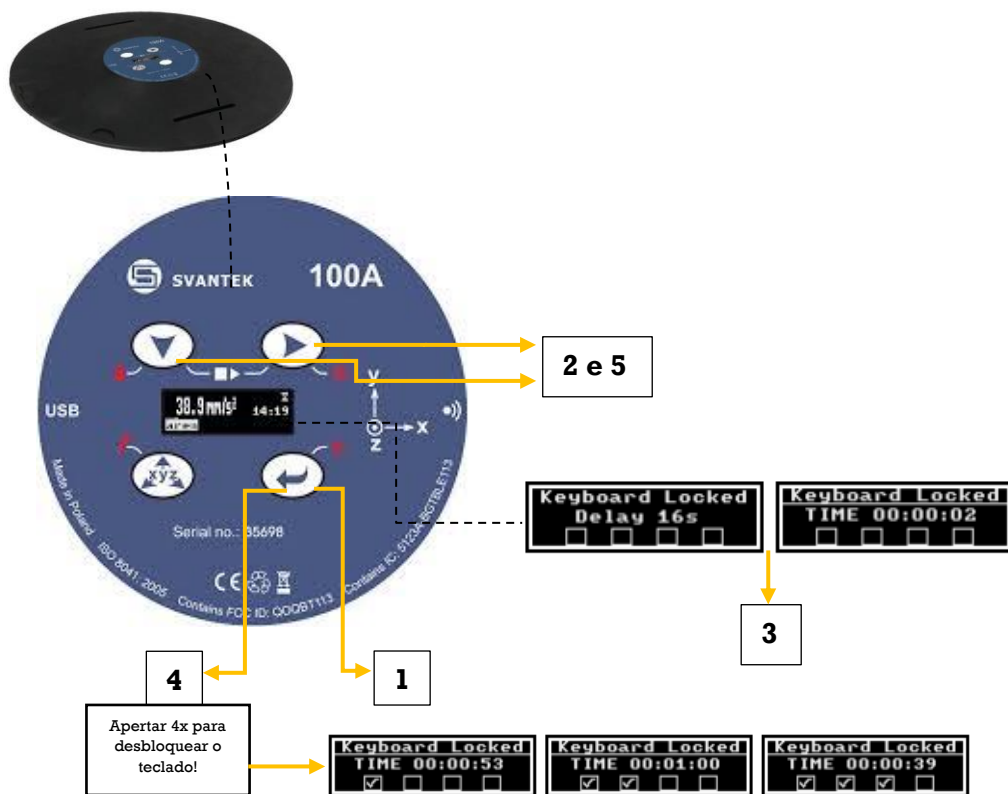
SVANTEK 100A

USB

38.9 mm/s²
14:19

xyz

Serial no.: 35698

Made in Poland ISO 8041: 2005

Contains FCC ID: QOQBT113

Contains IC: 5123A-BGTBLE113

Y
X
Z

2 e 5

Keyboard Locked
Delay 16s

Keyboard Locked
TIME 00:00:02

3

4

1

Apertar 4x para desbloquear o teclado!

Keyboard Locked
TIME 00:00:53

Keyboard Locked
TIME 00:01:00

Keyboard Locked
TIME 00:00:39